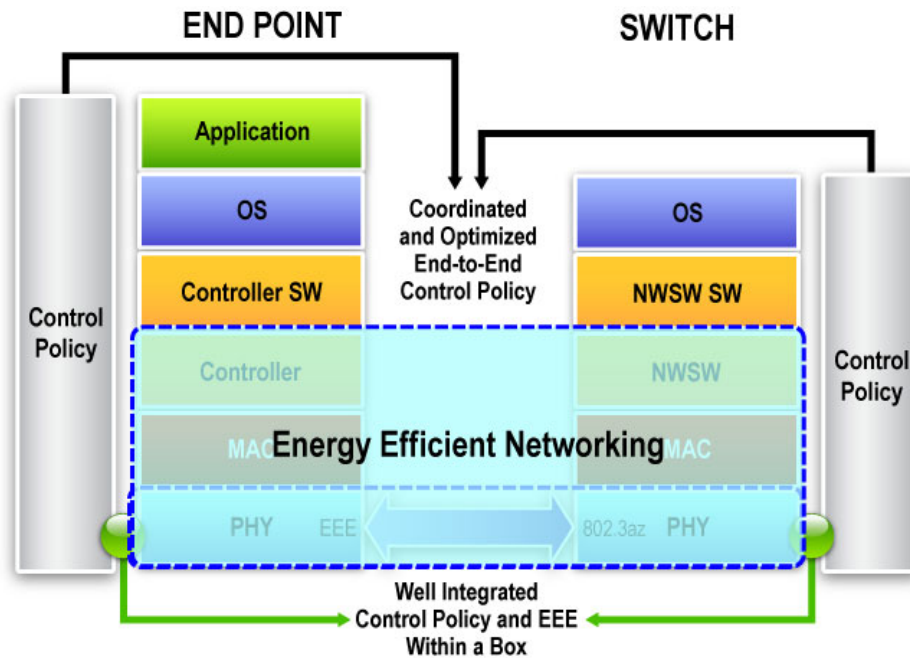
END POINT

SWITCH

Control Policy

Application

OS

Controller SW

Controller

MAC

PHY

EEE

Coordinated and Optimized End-to-End Control Policy

OS

NWSW SW

NWSW

MAC

802.3az

PHY

Control Policy

Energy Efficient Networking

Well Integrated Control Policy and EEE Within a Box